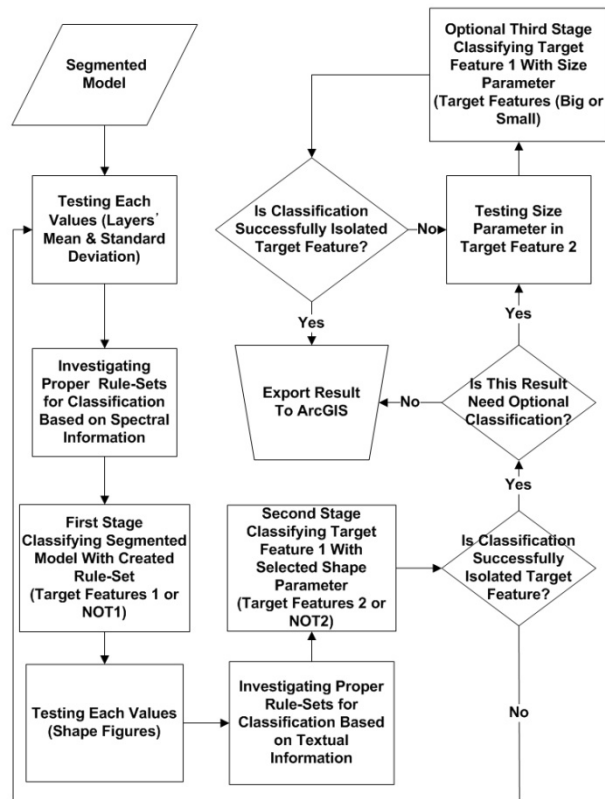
Segmented Model

Testing Each Values (Layers' Mean & Standard Deviation)

Investigating Proper Rule-Sets for Classification Based on Spectral Information

First Stage Classifying Segmented Model With Created Rule-Set (Target Features 1 or NOT1)

Testing Each Values (Shape Figures)

Investigating Proper Rule-Sets for Classification Based on Textual Information

Second Stage Classifying Target Feature 1 With Selected Shape Parameter (Target Features 2 or NOT2)

Is Classification Successfully Isolated Target Feature?

No

Yes

Is This Result Need Optional Classification?

No

Export Result To ArcGIS

Yes

Testing Size Parameter in Target Feature 2

Optional Third Stage Classifying Target Feature 1 With Size Parameter (Target Features (Big or Small)

Is Classification Successfully Isolated Target Feature?

No

Yes